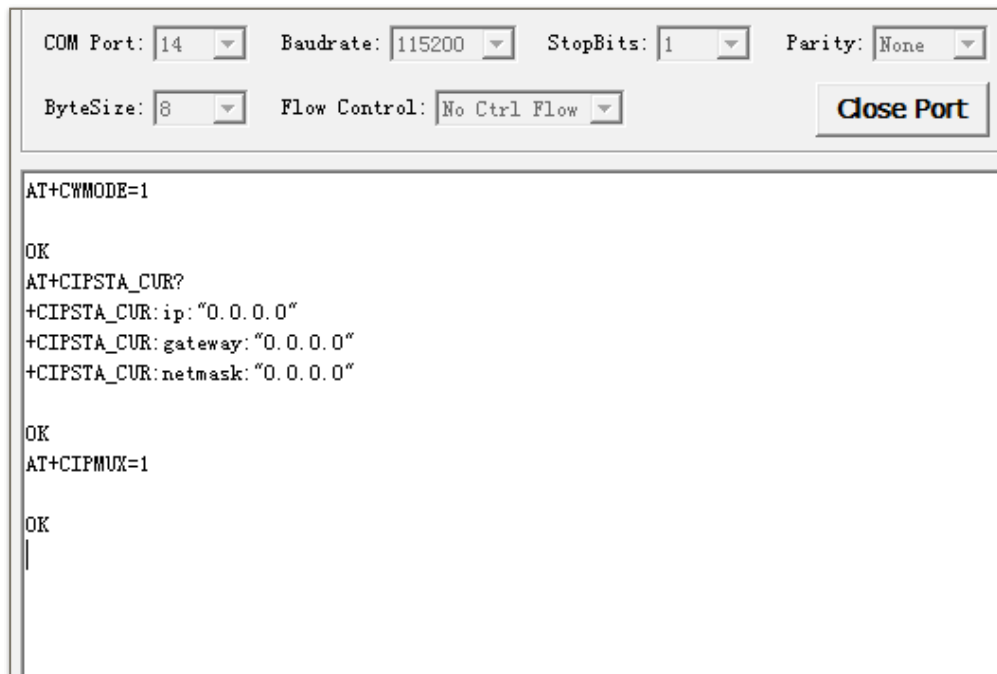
COM Port: 14 Baudrate: 115200 StopBits: 1 Parity: None

ByteSize: 8 Flow Control: No Ctrl Flow

Close Port

AT+CWMODE=1

OK
AT+CIPSTA_CUR?
+CIPSTA_CUR:ip:"0.0.0.0"
+CIPSTA_CUR:gateway:"0.0.0.0"
+CIPSTA_CUR:netmask:"0.0.0.0"

OK
AT+CIPMUX=1

OK